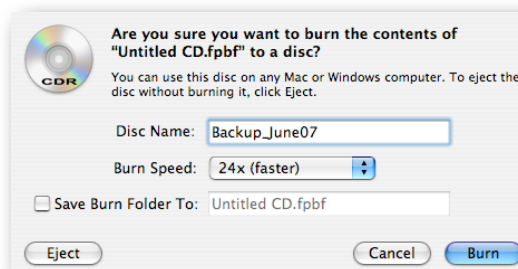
CDR

Are you sure you want to burn the contents of "Untitled CD.fpbf" to a disc?

You can use this disc on any Mac or Windows computer. To eject the disc without burning it, click Eject.

Disc Name: Backup_June07

Burn Speed: 24x (faster)

Save Burn Folder To: Untitled CD.fpbf

Eject

Cancel

Burn